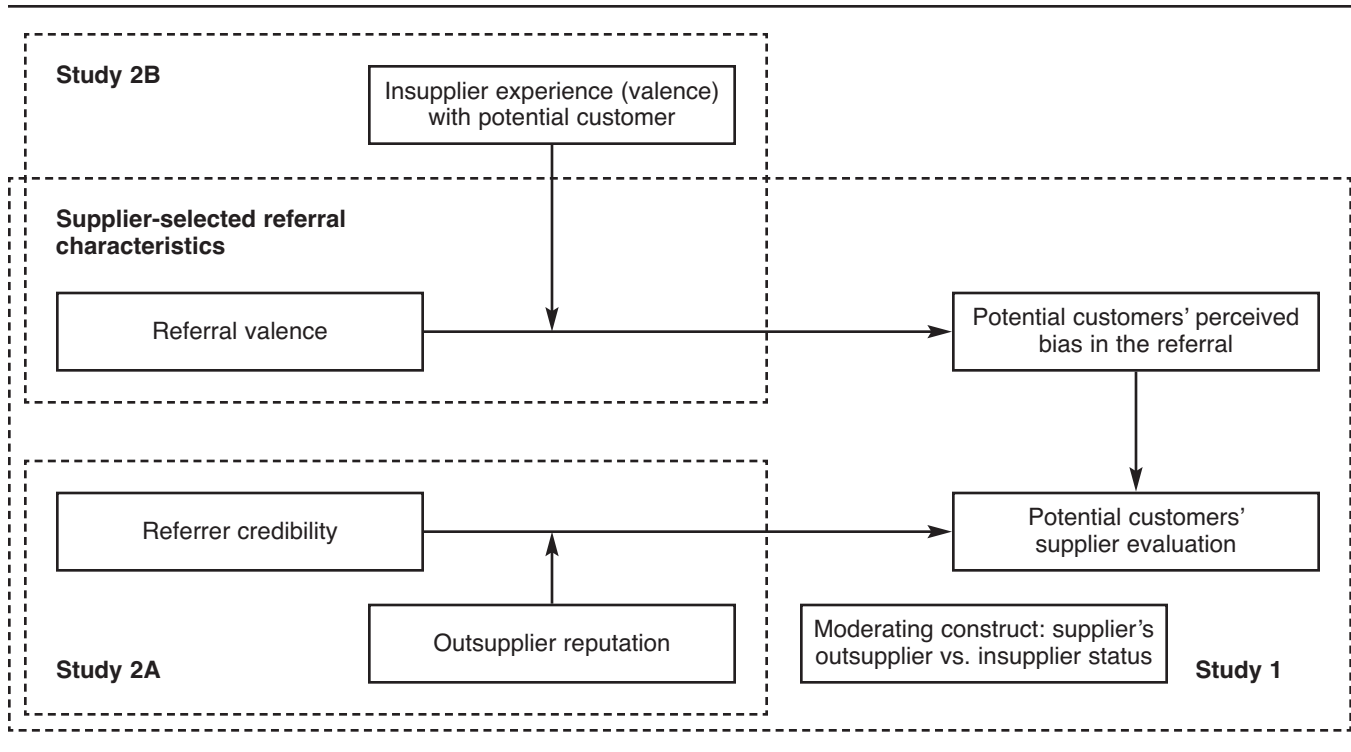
Study 2B

Insupplier experience (valence) with potential customer

Supplier-selected referral characteristics

Referral valence

Potential customers' perceived bias in the referral

Referrer credibility

Potential customers' supplier evaluation

Outsupplier reputation

Moderating construct: supplier's outsupplier vs. insupplier status

Study 2A

Study 1